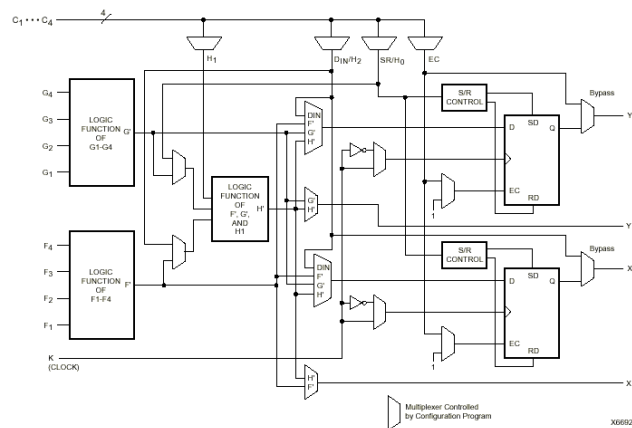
$C_1 \cdots C_4$
4
$H_1$
$D_{IN}/H_2$
$SR/H_0$
EC

$G_4$
$G_3$
$G_2$
$G_1$
LOGIC FUNCTION OF G1-G4
G'

LOGIC FUNCTION OF F', G', AND H1
H'

$F_4$
$F_3$
$F_2$
$F_1$
LOGIC FUNCTION OF F1-F4
F'

DIN
F'
G'
H'

G'
H'

DIN
F'
G'
H'

H'
F'

S/R CONTROL
D
SD
Q
EC
RD
1
Bypass
YQ
Y

S/R CONTROL
D
SD
Q
EC
RD
1
Bypass
XQ
X

K
(CLOCK)

Multiplexer Controlled by Configuration Program

X6692